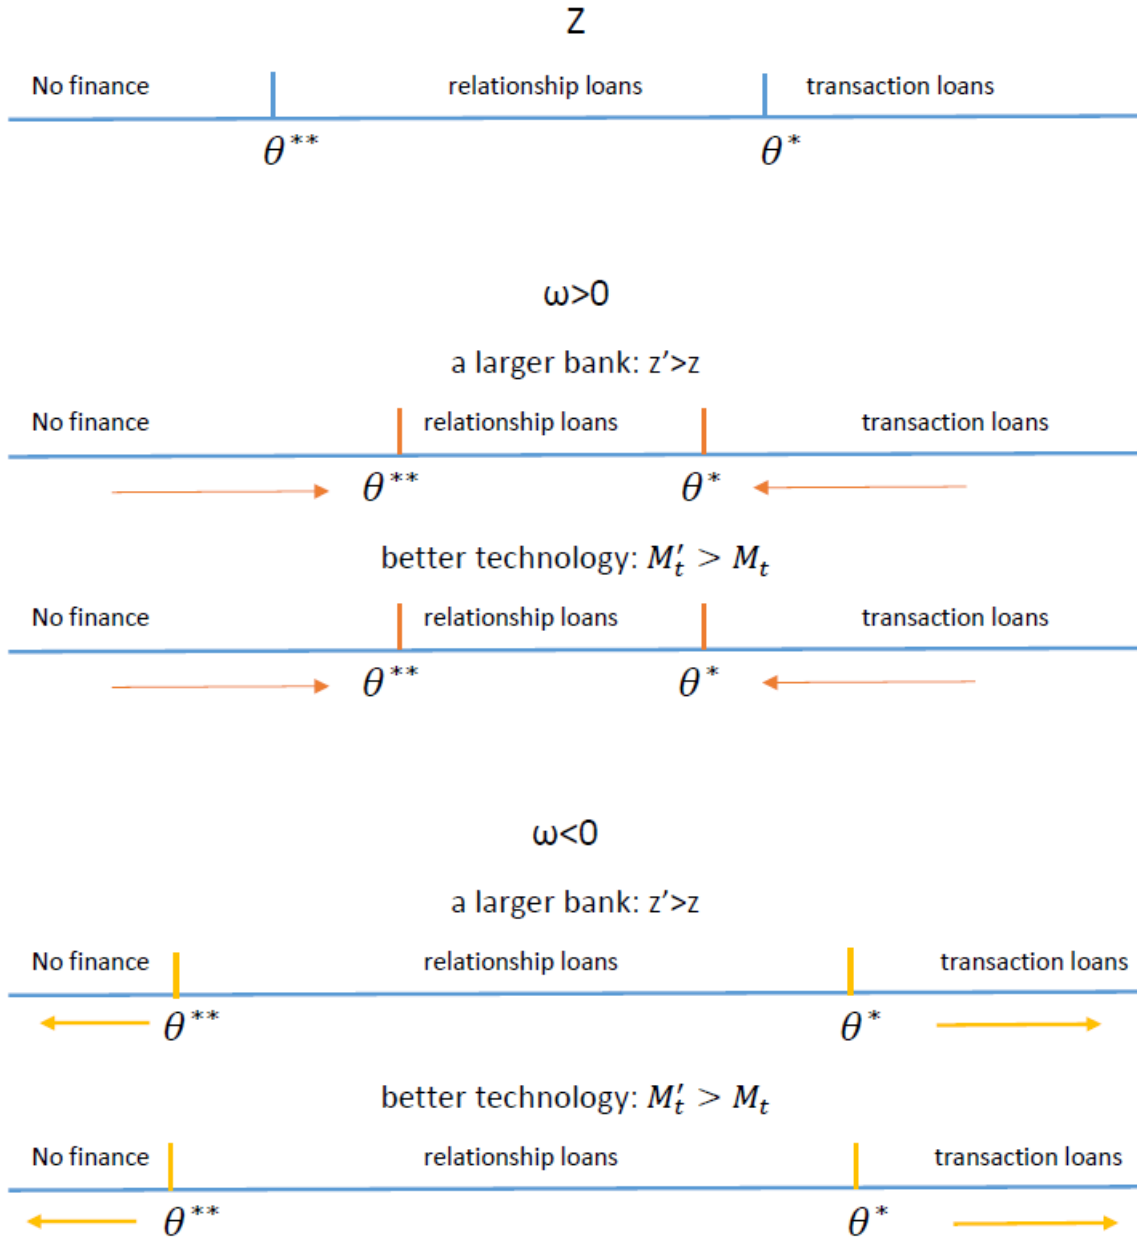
Z

No finance relationship loans transaction loans

$\theta^{**}$ $\theta^{*}$

ω>0

a larger bank: z’>z

No finance relationship loans transaction loans

$\theta^{**}$ $\theta^{*}$

better technology: $M_t' > M_t$

No finance relationship loans transaction loans

$\theta^{**}$ $\theta^{*}$

ω<0

a larger bank: z’>z

No finance relationship loans transaction loans

$\theta^{**}$ $\theta^{*}$

better technology: $M_t' > M_t$

No finance relationship loans transaction loans

$\theta^{**}$ $\theta^{*}$